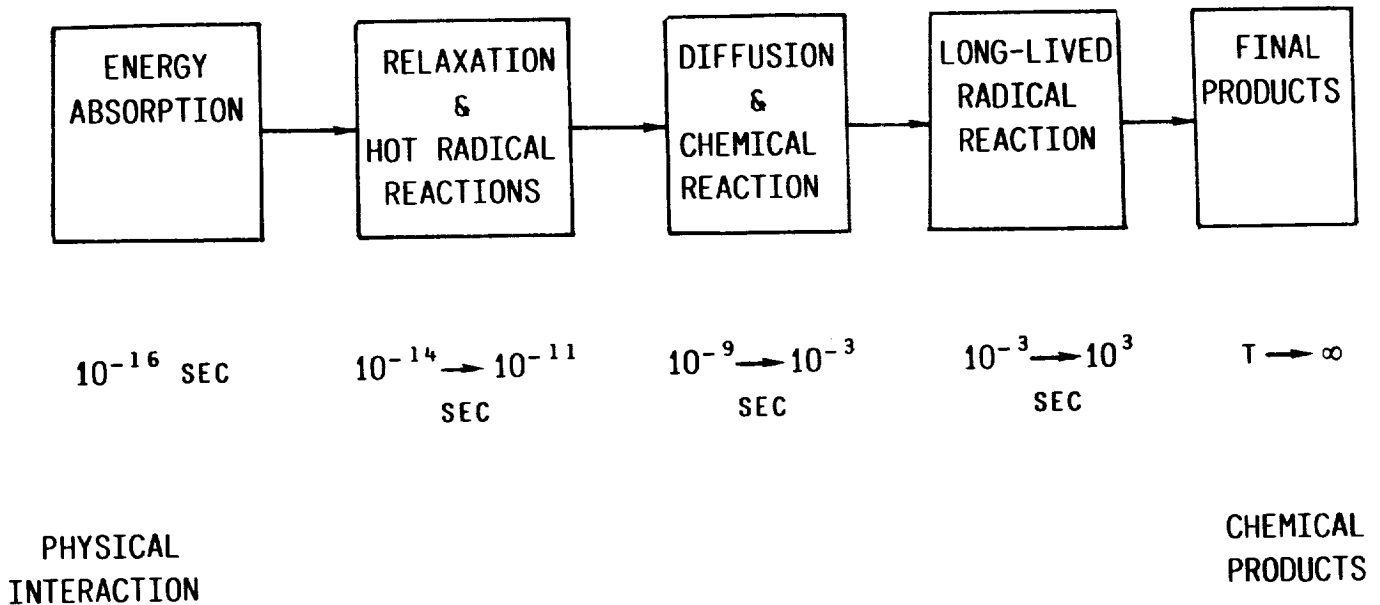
ENERGY ABSORPTION

RELAXATION & HOT RADICAL REACTIONS

DIFFUSION & CHEMICAL REACTION

LONG-LIVED RADICAL REACTION

FINAL PRODUCTS

$10^{-16}$ SEC

$10^{-14} \rightarrow 10^{-11}$ SEC

$10^{-9} \rightarrow 10^{-3}$ SEC

$10^{-3} \rightarrow 10^{3}$ SEC

$T \rightarrow \infty$

PHYSICAL INTERACTION

CHEMICAL PRODUCTS